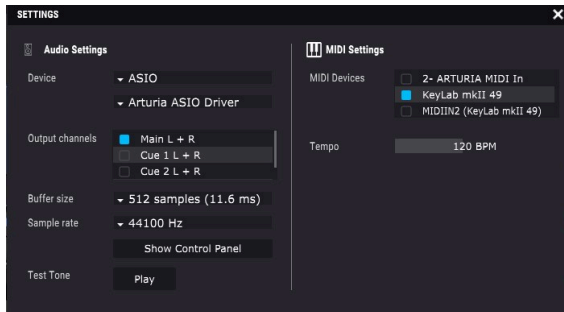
SETTINGS

Audio Settings

Device
ASIO
Arturia ASIO Driver

Output channels
Main L + R
Cue 1 L + R
Cue 2 L + R

Buffer size
512 samples (11.6 ms)

Sample rate
44100 Hz

Show Control Panel

Test Tone
Play

MIDI Settings

MIDI Devices
2- ARTURIA MIDI In
KeyLab mkII 49
MIDIIN2 (KeyLab mkII 49)

Tempo
120 BPM